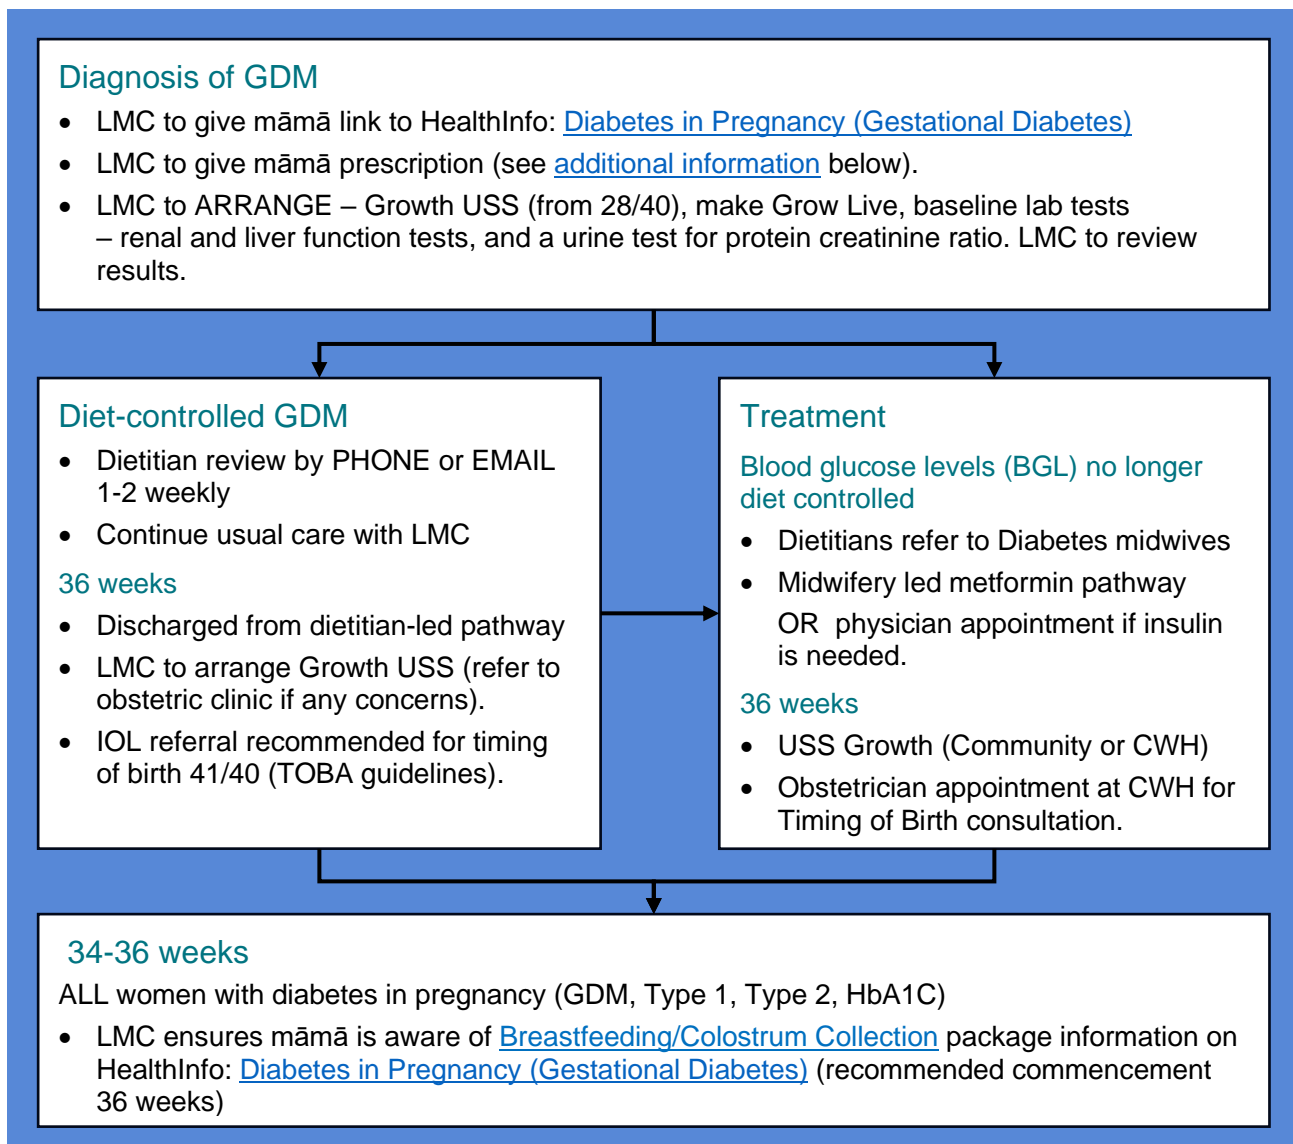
Diagnosis of GDM

- LMC to give māmā link to HealthInfo: Diabetes in Pregnancy (Gestational Diabetes)
- LMC to give māmā prescription (see additional information below).
- LMC to ARRANGE – Growth USS (from 28/40), make Grow Live, baseline lab tests – renal and liver function tests, and a urine test for protein creatinine ratio. LMC to review results.

Diet-controlled GDM

- Dietitian review by PHONE or EMAIL 1-2 weekly
- Continue usual care with LMC

36 weeks

- Discharged from dietitian-led pathway
- LMC to arrange Growth USS (refer to obstetric clinic if any concerns).
- IOL referral recommended for timing of birth 41/40 (TOBA guidelines).

Treatment

Blood glucose levels (BGL) no longer diet controlled

- Dietitians refer to Diabetes midwives
- Midwifery led metformin pathway

OR physician appointment if insulin is needed.

36 weeks

- USS Growth (Community or CWH)
- Obstetrician appointment at CWH for Timing of Birth consultation.

34-36 weeks

ALL women with diabetes in pregnancy (GDM, Type 1, Type 2, HbA1C)

- LMC ensures māmā is aware of Breastfeeding/Colostrum Collection package information on HealthInfo: Diabetes in Pregnancy (Gestational Diabetes) (recommended commencement 36 weeks)